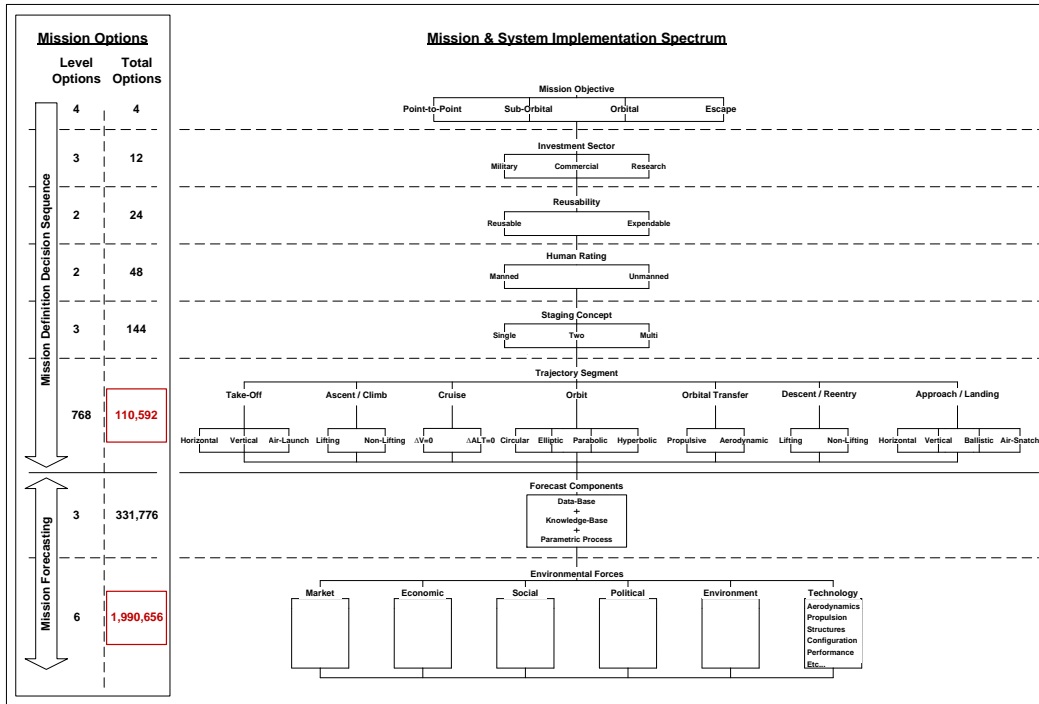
Mission Options

| Level Options | Total Options |
|---|---|
| 4 | 4 |
| 3 | 12 |
| 2 | 24 |
| 2 | 48 |
| 3 | 144 |
| 768 | 110,592 |
| 3 | 331,776 |
| 6 | 1,990,656 |

Mission Definition Decision Sequence

Mission Forecasting

Mission & System Implementation Spectrum

Mission Objective
Point-to-Point Sub-Orbital Orbital Escape

Investment Sector
Military Commercial Research

Reusability
Reusable Expendable

Human Rating
Manned Unmanned

Staging Concept
Single Two Multi

Trajectory Segment
Take-Off: Horizontal Vertical Air-Launch
Ascent / Climb: Lifting Non-Lifting
Cruise: $\Delta V=0$ $\Delta ALT=0$
Orbit: Circular Elliptic Parabolic Hyperbolic
Orbital Transfer: Propulsive Aerodynamic
Descent / Reentry: Lifting Non-Lifting
Approach / Landing: Horizontal Vertical Ballistic Air-Snatch

Forecast Components
Data-Base
+
Knowledge-Base
+
Parametric Process

Environmental Forces
Market Economic Social Political Environment Technology
Aerodynamics
Propulsion
Structures
Configuration
Performance
Etc...